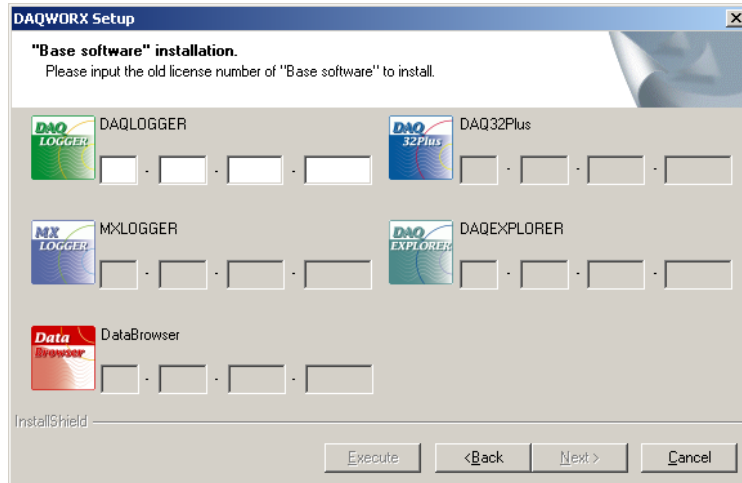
DAQWORX Setup

"Base software" installation.
Please input the old license number of "Base software" to install.

DAQ LOGGER
DAQLOGGER
- - -

DAQ 32Plus
DAQ32Plus
- - -

MX LOGGER
MXLOGGER
- - -

DAQ EXPLORER
DAQEXPLORER
- - -

Data Browser
DataBrowser
- - -

InstallShield

Execute
<Back
Next>
Cancel